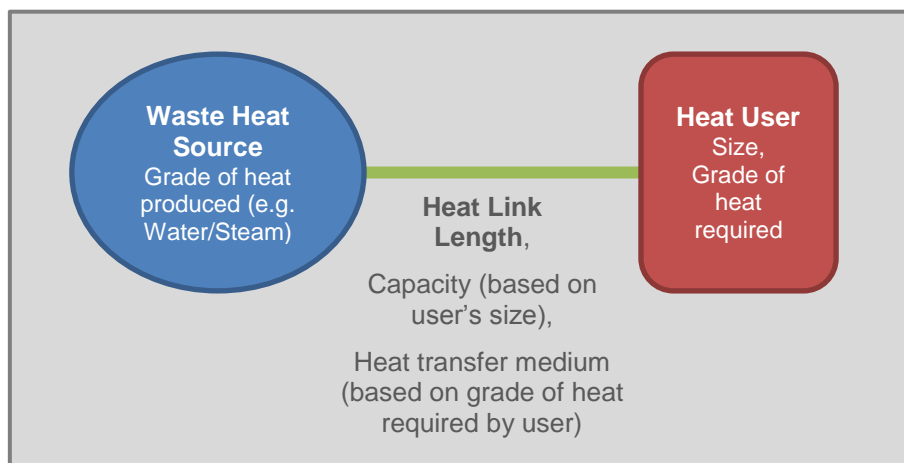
Waste Heat Source
Grade of heat produced (e.g. Water/Steam)

Heat Link Length,

Capacity (based on user's size),

Heat transfer medium (based on grade of heat required by user)

Heat User
Size, Grade of heat required